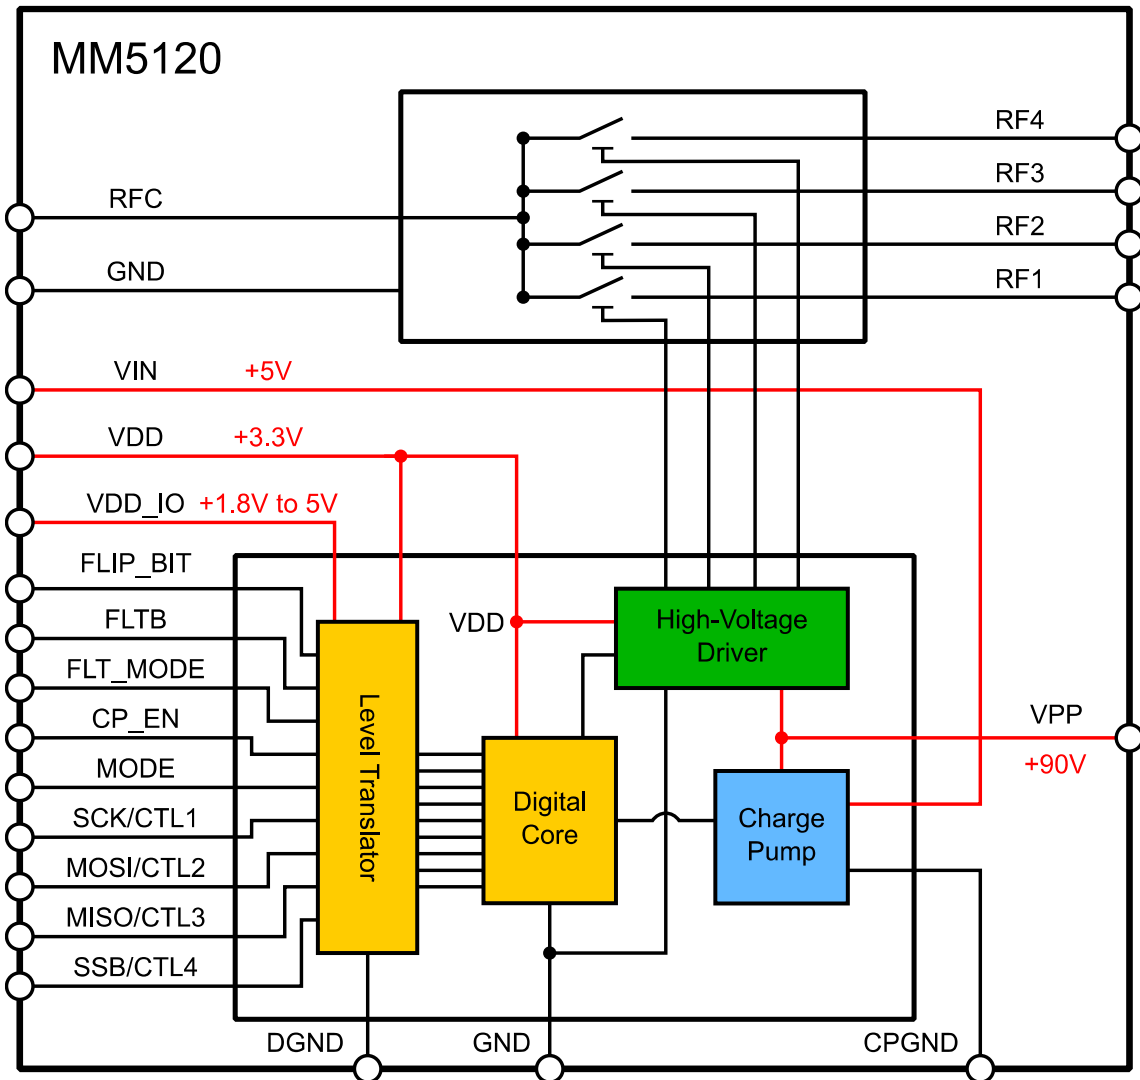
MM5120

RF4
RF3
RF2
RF1

RFC
GND

VIN +5V
VDD +3.3V
VDD_IO +1.8V to 5V

FLIP_BIT
FLTB
FLT_MODE
CP_EN
MODE
SCK/CTL1
MOSI/CTL2
MISO/CTL3
SSB/CTL4

Level Translator

VDD

High-Voltage Driver

Digital Core

Charge Pump

VPP
+90V

DGND
GND
CPGND